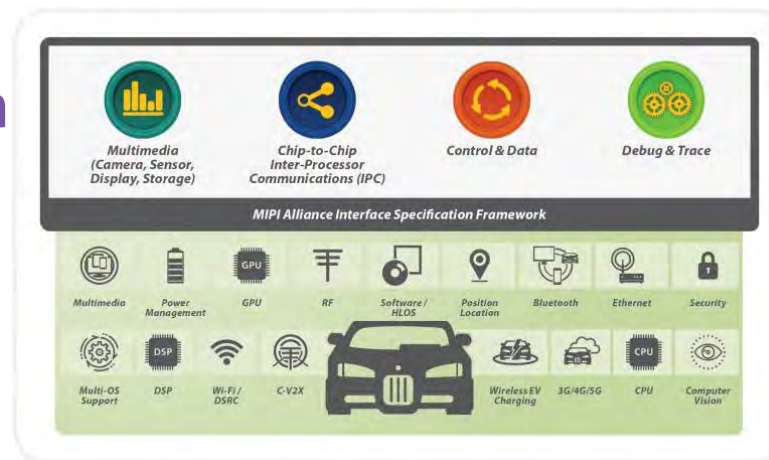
Multimedia (Camera, Sensor, Display, Storage)

Chip-to-Chip Inter-Processor Communications (IPC)

Control & Data

Debug & Trace

MIPI Alliance Interface Specification Framework

GPU

Multimedia

Power Management

GPU

RF

Software / HLOS

Position Location

Bluetooth

Ethernet

Security

DSP

CPU

Multi-OS Support

DSP

Wi-Fi / DSRC

C-V2X

Wireless EV Charging

3G/4G/5G

CPU

Computer Vision